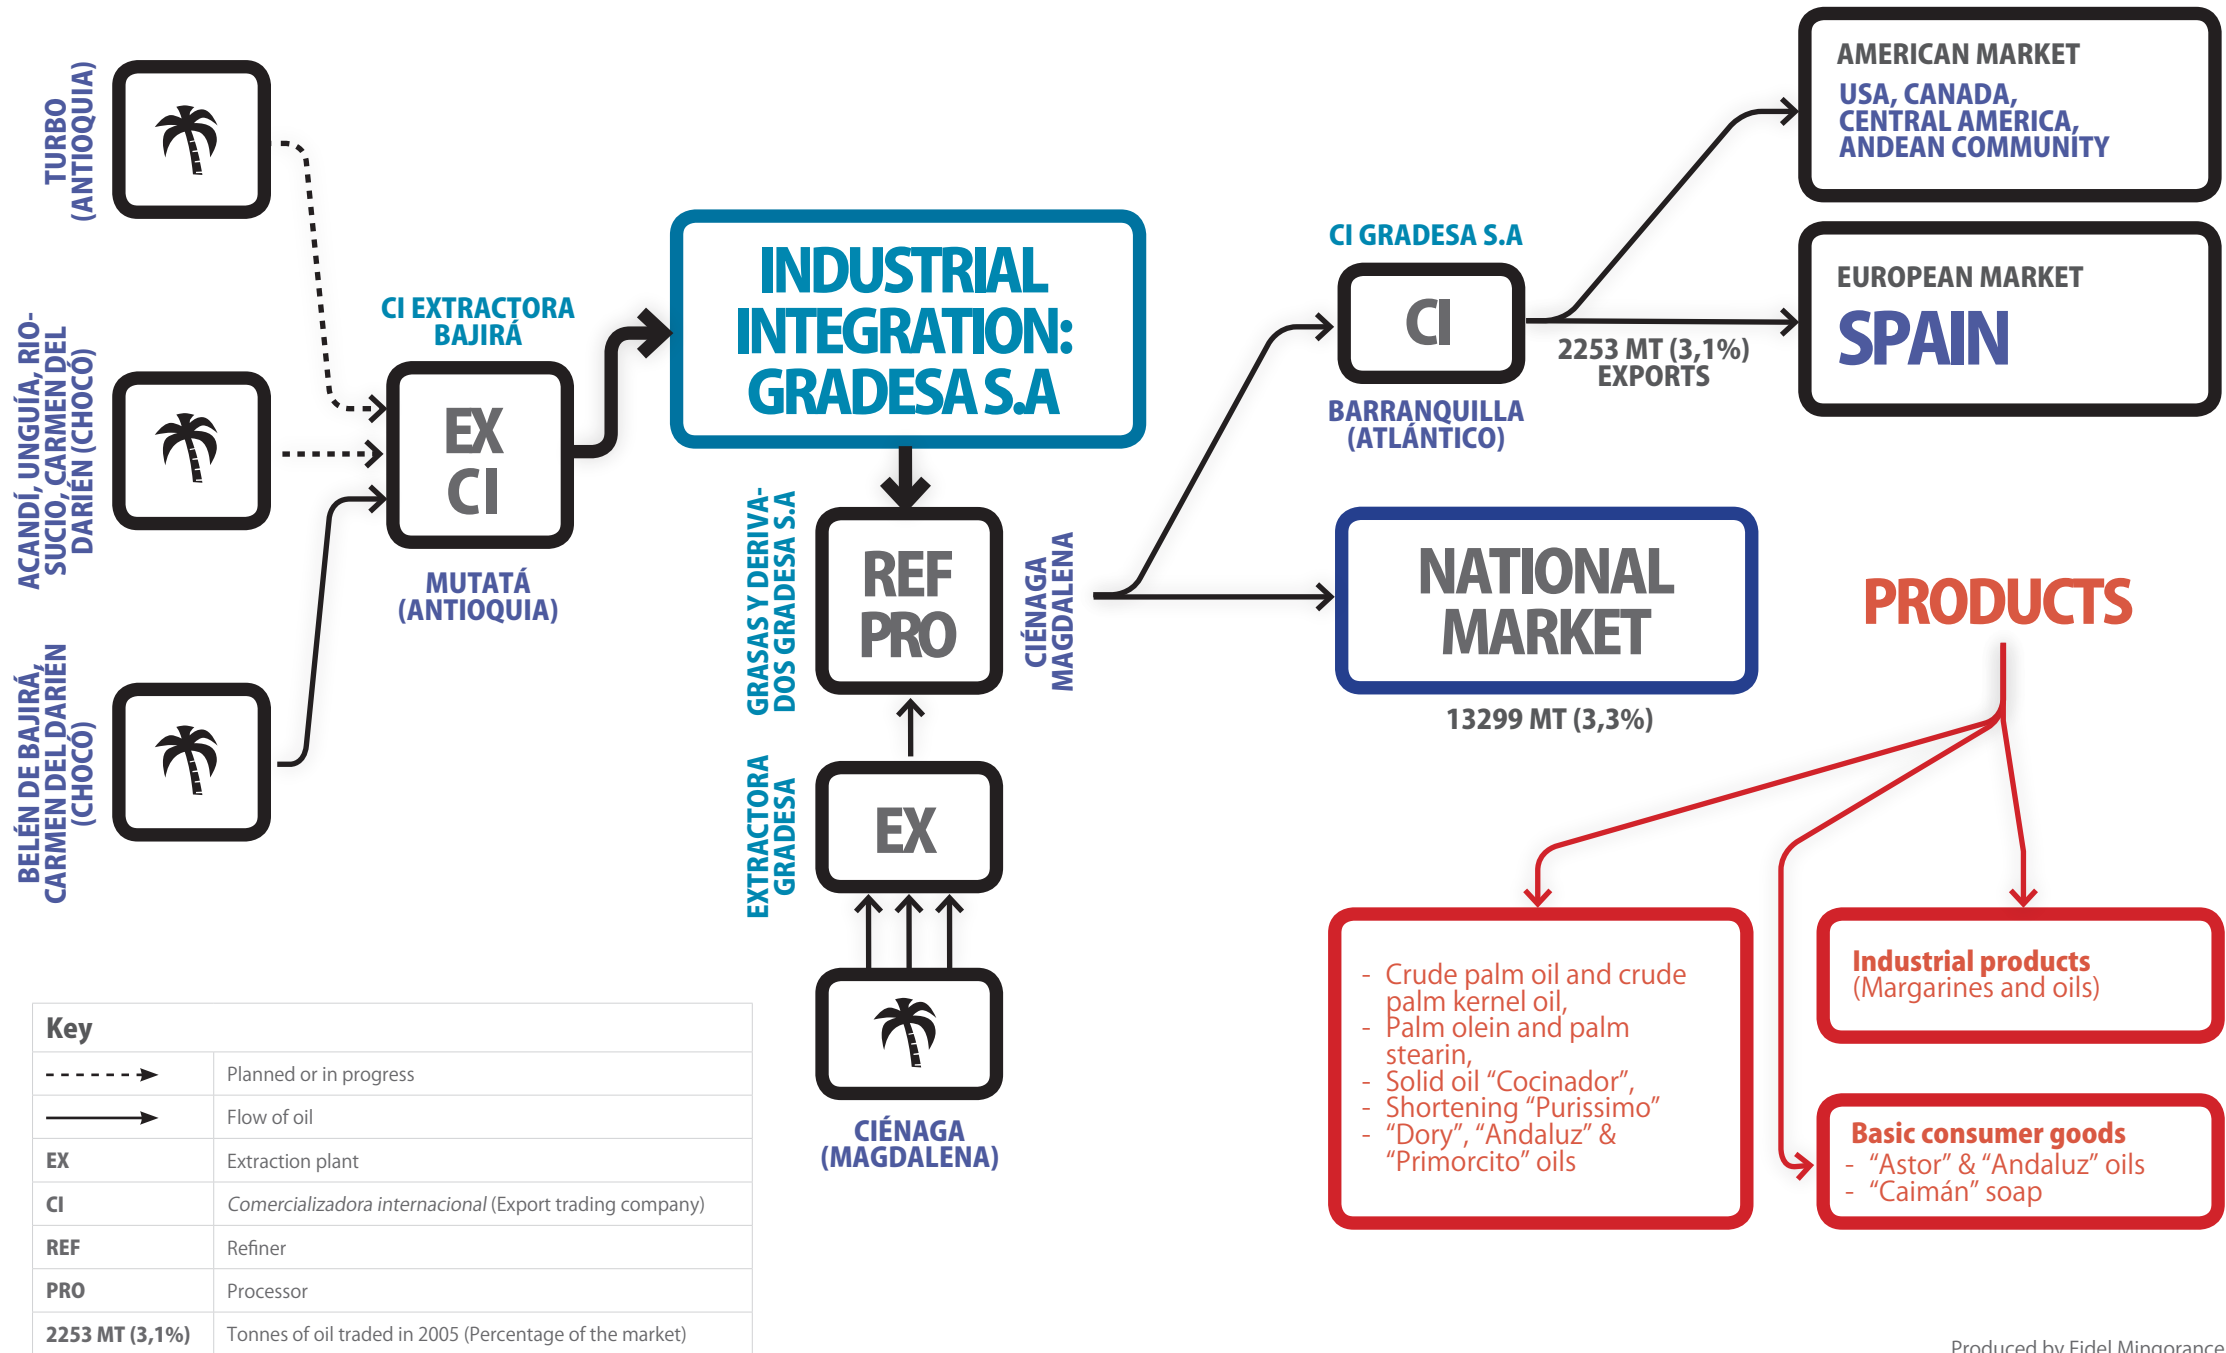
TURBO (ANTIOQUIA)

ACANDÍ, UNGUÍA, RIO-SUCIO, CARMEN DEL DARIÉN (CHOCÓ)

BELÉN DE BAJIRÁ, CARMEN DEL DARIÉN (CHOCÓ)

CI EXTRACTORA BAJIRÁ

EX
CI

MUTATÁ (ANTIOQUIA)

INDUSTRIAL INTEGRATION: GRADESA S.A

GRASAS Y DERIVADOS GRADESA S.A

REF
PRO

CIÉNAGA MAGDALENA

EXTRACTORA GRADESA

EX

CIÉNAGA (MAGDALENA)

CI GRADESA S.A

CI

BARRANQUILLA (ATLÁNTICO)

2253 MT (3,1%) EXPORTS

AMERICAN MARKET
USA, CANADA, CENTRAL AMERICA, ANDEAN COMMUNITY

EUROPEAN MARKET
SPAIN

NATIONAL MARKET

13299 MT (3,3%)

PRODUCTS

- Crude palm oil and crude palm kernel oil,
- Palm olein and palm stearin,
- Solid oil “Cocinador”,
- Shortening “Purissimo”
- “Dory”, “Andaluz” & “Primorcito” oils

Industrial products
(Margarines and oils)

Basic consumer goods
- “Astor” & “Andaluz” oils
- “Caimán” soap

| Key | |
|---|---|
| - - - - - - → | Planned or in progress |
| ——→ | Flow of oil |
| EX | Extraction plant |
| CI | *Comercializadora internacional* (Export trading company) |
| REF | Refiner |
| PRO | Processor |
| 2253 MT (3,1%) | Tonnes of oil traded in 2005 (Percentage of the market) |

Produced by Fidel Mingorance